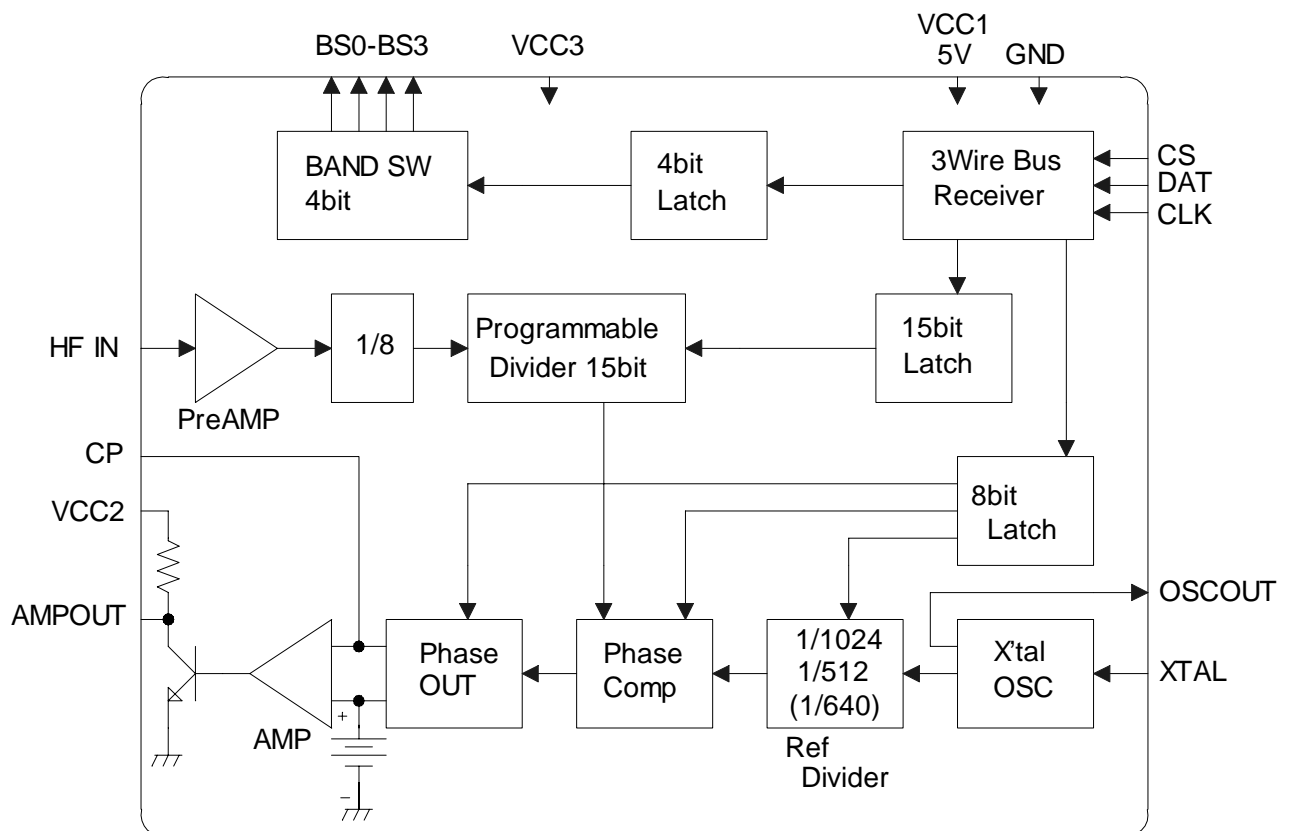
BS0-BS3
VCC3
VCC1
5V
GND
BAND SW
4bit
4bit
Latch
3Wire Bus
Receiver
CS
DAT
CLK
HF IN
1/8
Programmable
Divider 15bit
15bit
Latch
PreAMP
CP
VCC2
8bit
Latch
OSCOUT
AMPOUT
Phase
OUT
Phase
Comp
1/1024
1/512
(1/640)
X'tal
OSC
XTAL
AMP
+
−
Ref
Divider